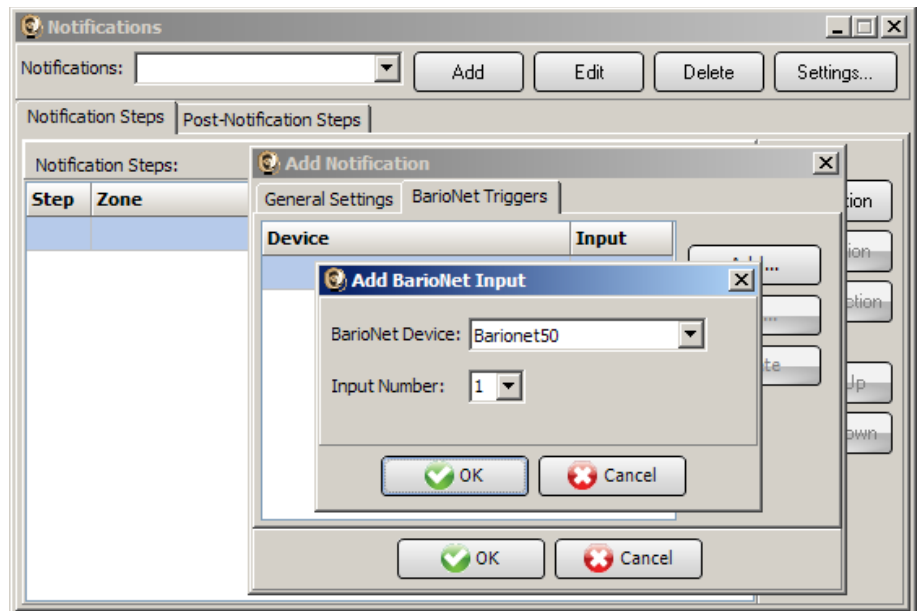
Notifications

Notifications:

Add

Edit

Delete

Settings...

Notification Steps

Post-Notification Steps

Notification Steps:

| Step | Zone |
|---|---|
| | |

tion

ion

ption

Jp

own

Add Notification

General Settings

BarioNet Triggers

| Device | Input |
|---|---|
| | |

Add BarioNet Input

BarioNet Device: Barionet50

Input Number: 1

OK

Cancel

OK

Cancel